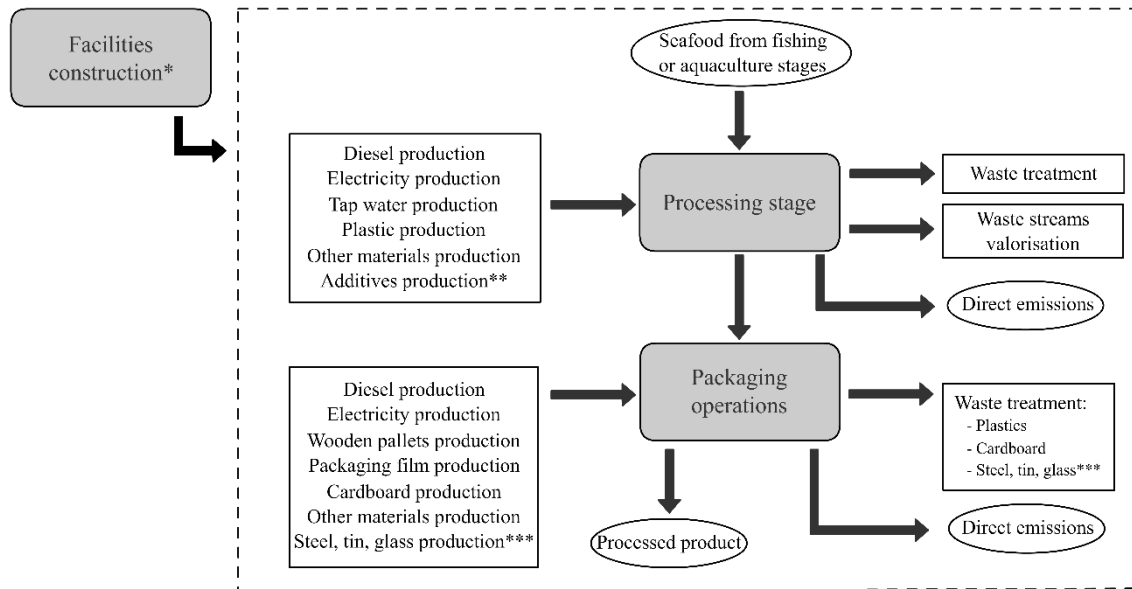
Facilities construction*

Scafood from fishing or aquaculture stages

Diesel production
Electricity production
Tap water production
Plastic production
Other materials production
Additives production**

Processing stage

Waste treatment

Waste streams valorisation

Direct emissions

Diesel production
Electricity production
Wooden pallets production
Packaging film production
Cardboard production
Other materials production
Steel, tin, glass production***

Packaging operations

Waste treatment:
- Plastics
- Cardboard
- Steel, tin, glass***

Processed product

Direct emissions